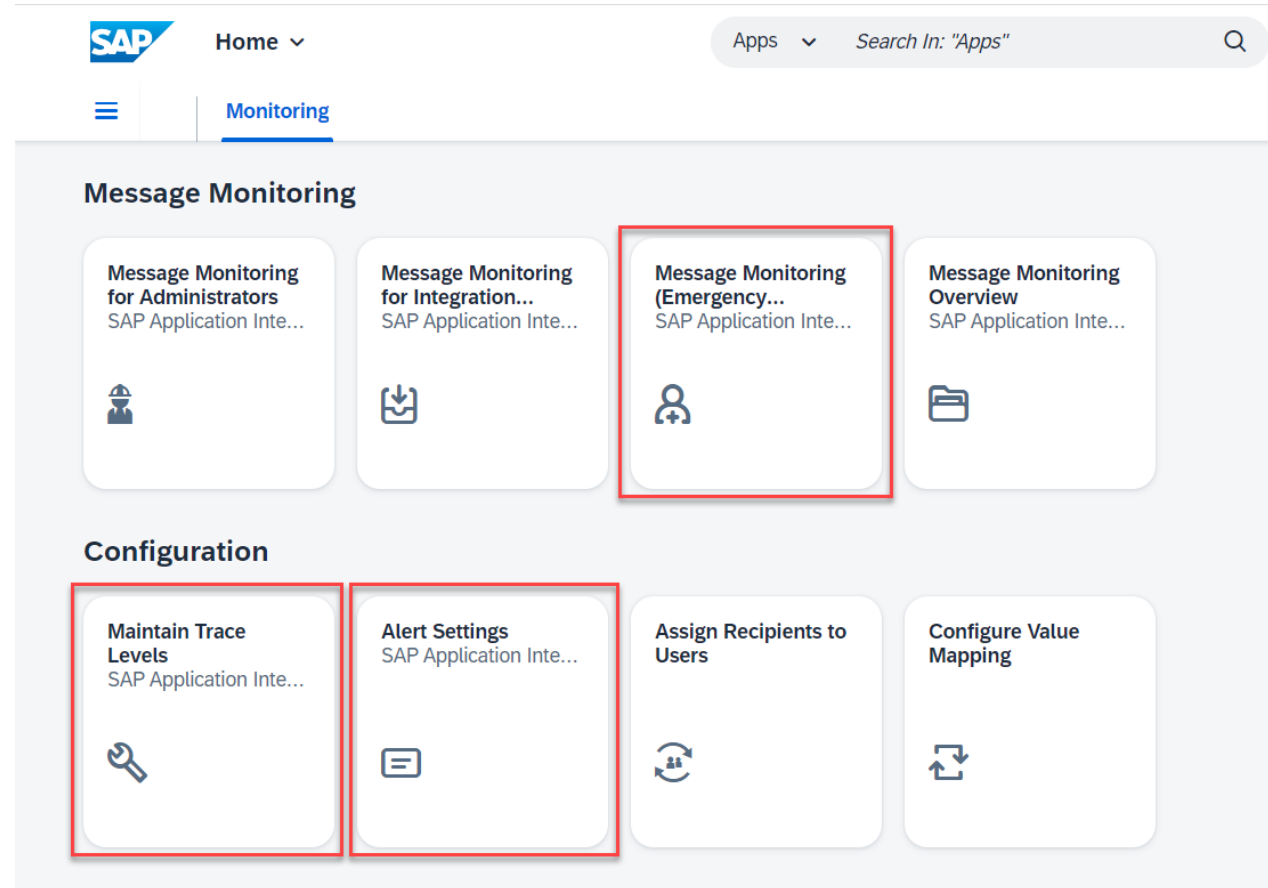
SAP Home

Apps Search In: "Apps"

Monitoring

Message Monitoring

Message Monitoring for Administrators
SAP Application Inte...

Message Monitoring for Integration...
SAP Application Inte...

Message Monitoring (Emergency...
SAP Application Inte...

Message Monitoring Overview
SAP Application Inte...

Configuration

Maintain Trace Levels
SAP Application Inte...

Alert Settings
SAP Application Inte...

Assign Recipients to Users

Configure Value Mapping